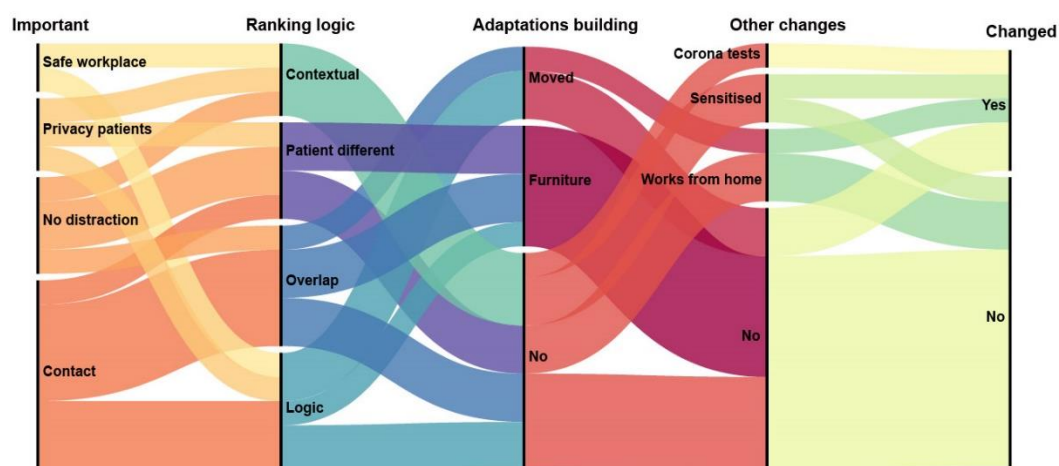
Important

Safe workplace

Privacy patients

No distraction

Contact

Ranking logic

Contextual

Patient different

Overlap

Logic

Adaptations building

Moved

Furniture

No

Other changes

Corona tests

Sensitised

Works from home

No

Changed

Yes

No